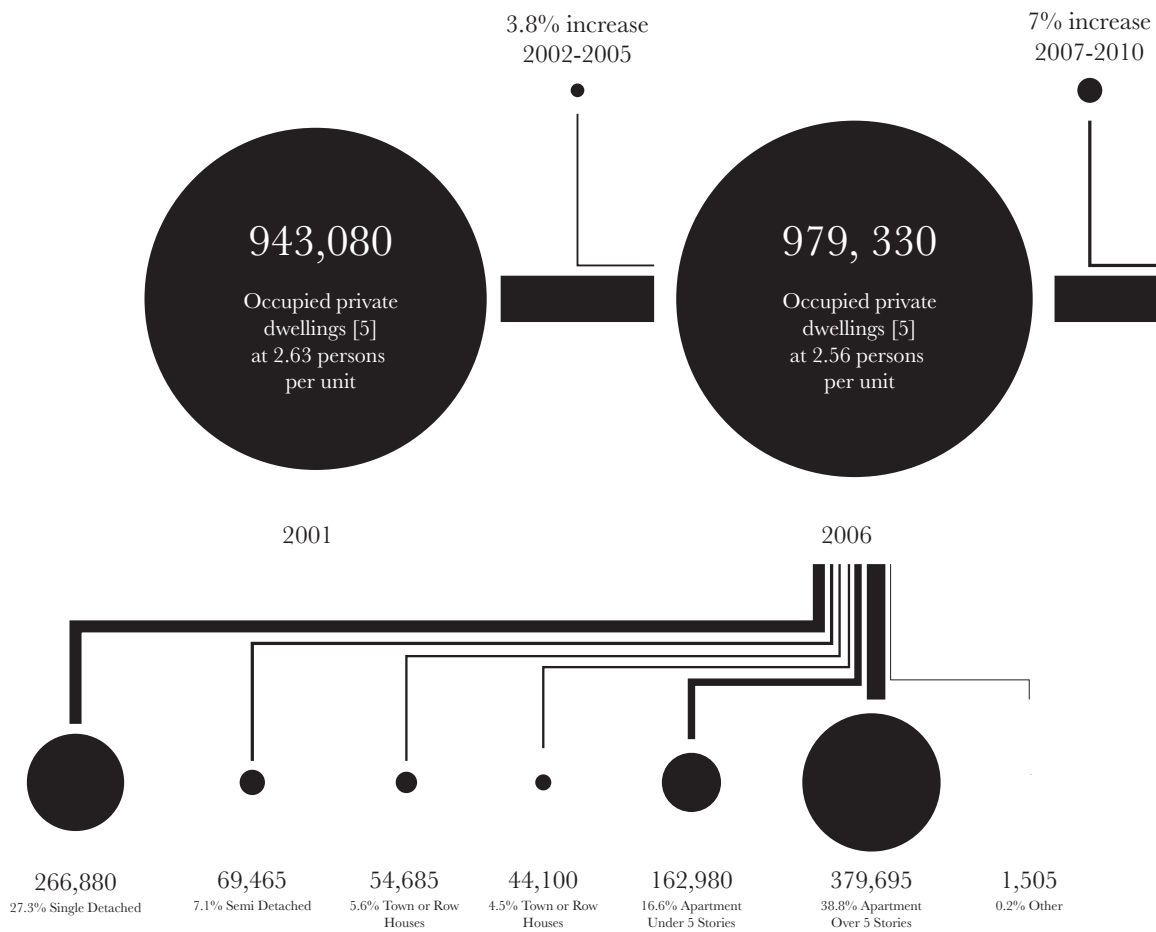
3.8% increase
2002-2005

7% increase
2007-2010

943,080

Occupied private dwellings [5] at 2.63 persons per unit

979, 330

Occupied private dwellings [5] at 2.56 persons per unit

2001

2006

266,880
27.3% Single Detached

69,465
7.1% Semi Detached

54,685
5.6% Town or Row Houses

44,100
4.5% Town or Row Houses

162,980
16.6% Apartment Under 5 Stories

379,695
38.8% Apartment Over 5 Stories

1,505
0.2% Other